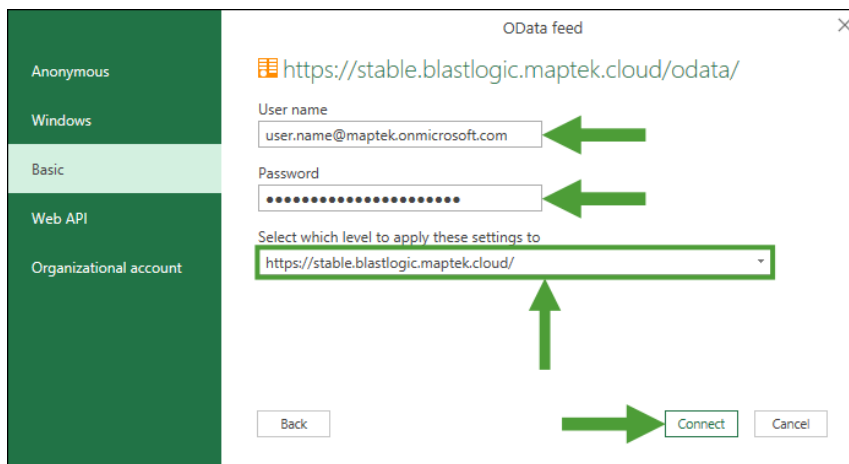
OData feed

Anonymous

Windows

Basic

Web API

Organizational account

https://stable.blastlogic.maptek.cloud/odata/

User name

user.name@maptek.onmicrosoft.com

Password

••••••••••••••••••••••

Select which level to apply these settings to

https://stable.blastlogic.maptek.cloud/

Back

Connect

Cancel